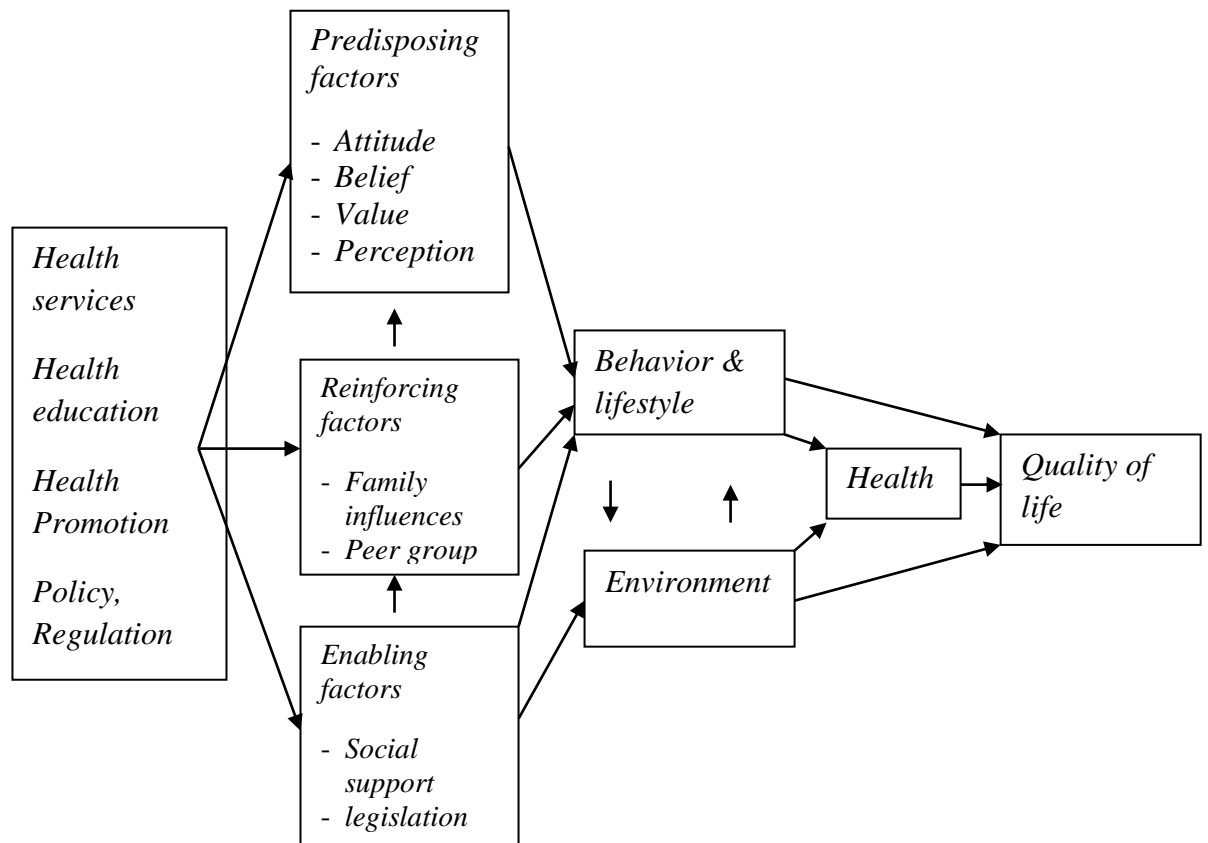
Health services

Health education

Health Promotion

Policy, Regulation

Predisposing factors

- Attitude
- Belief
- Value
- Perception

Reinforcing factors

- Family influences
- Peer group

Enabling factors

- Social support
- legislation

Behavior & lifestyle

Environment

Health

Quality of life